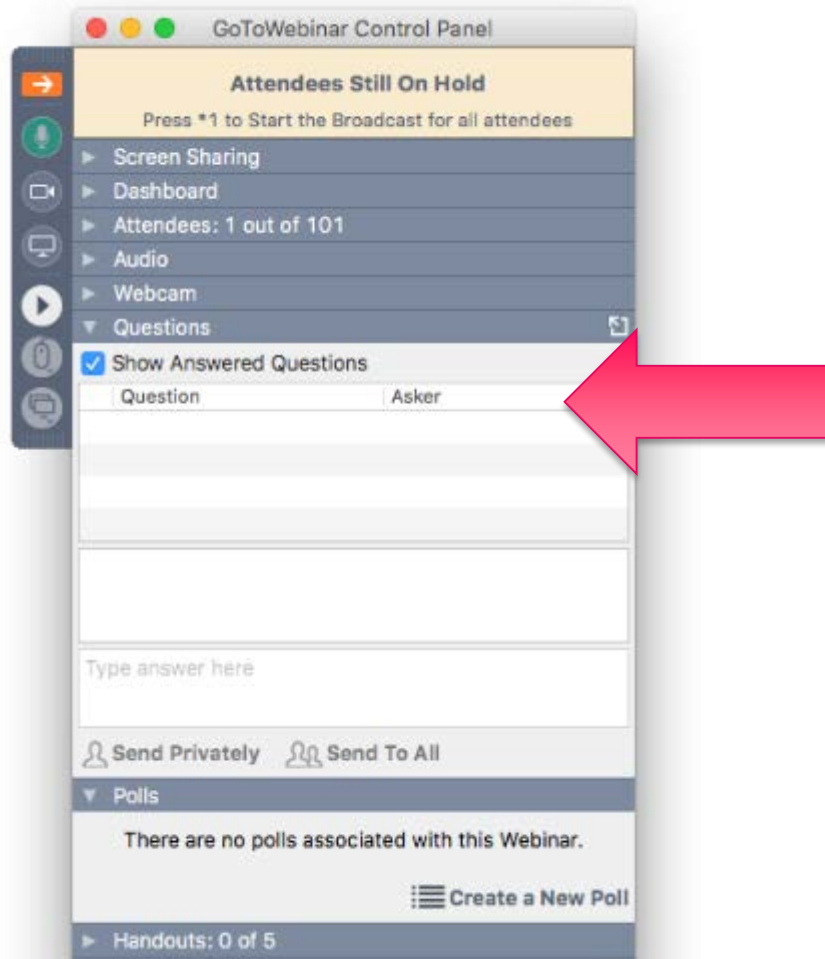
GoToWebinar Control Panel

Attendees Still On Hold

Press *1 to Start the Broadcast for all attendees

Screen Sharing

Dashboard

Attendees: 1 out of 101

Audio

Webcam

Questions

Show Answered Questions

| Question | Asker |
|---|---|

Type answer here

Send Privately

Send To All

Polls

There are no polls associated with this Webinar.

Create a New Poll

Handouts: 0 of 5